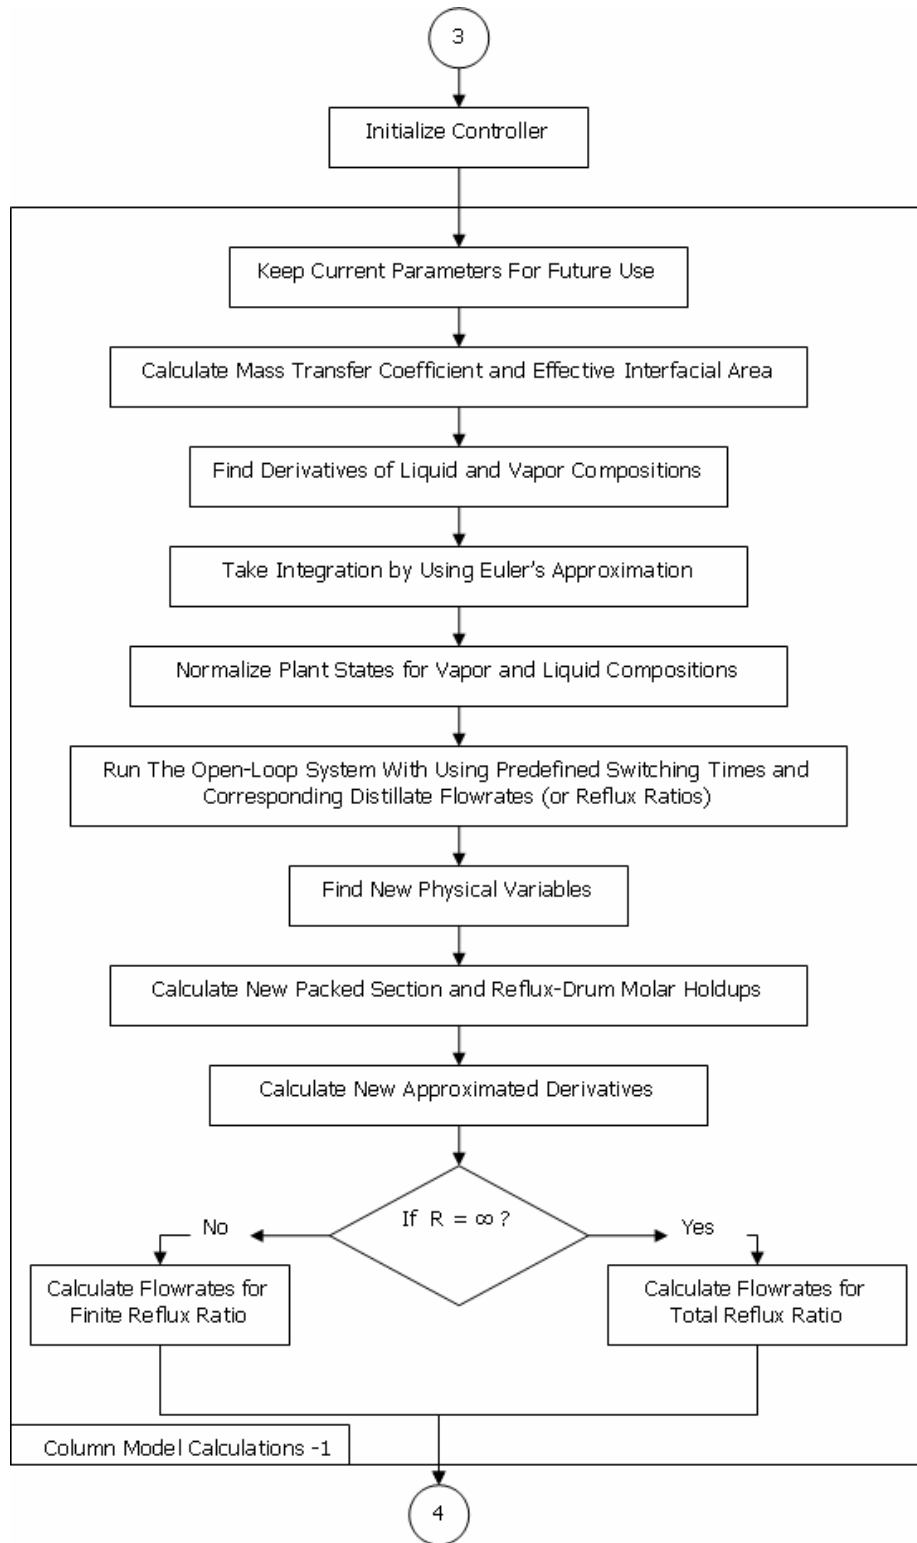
3

Initialize Controller

Keep Current Parameters For Future Use

Calculate Mass Transfer Coefficient and Effective Interfacial Area

Find Derivatives of Liquid and Vapor Compositions

Take Integration by Using Euler's Approximation

Normalize Plant States for Vapor and Liquid Compositions

Run The Open-Loop System With Using Predefined Switching Times and Corresponding Distillate Flowrates (or Reflux Ratios)

Find New Physical Variables

Calculate New Packed Section and Reflux-Drum Molar Holdups

Calculate New Approximated Derivatives

If $R = \infty$ ?

No

Yes

Calculate Flowrates for Finite Reflux Ratio

Calculate Flowrates for Total Reflux Ratio

Column Model Calculations -1

4